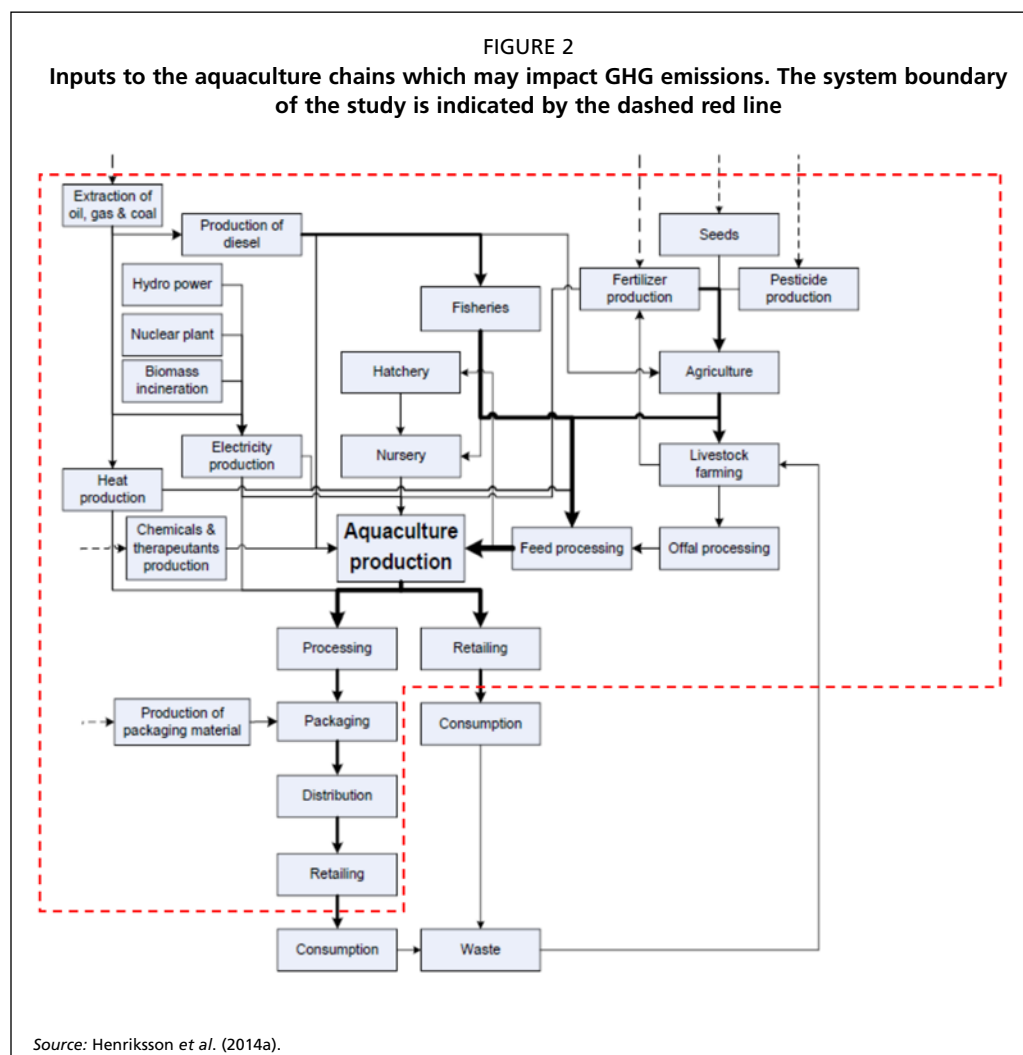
FIGURE 2

**Inputs to the aquaculture chains which may impact GHG emissions. The system boundary of the study is indicated by the dashed red line**

Extraction of oil, gas & coal

Production of diesel

Seeds

Hydro power

Fertilizer production

Pesticide production

Fisheries

Nuclear plant

Biomass incineration

Hatchery

Agriculture

Electricity production

Nursery

Livestock farming

Heat production

Chemicals & therapeutants production

Aquaculture production

Feed processing

Offal processing

Processing

Retailing

Production of packaging material

Packaging

Consumption

Distribution

Retailing

Consumption

Waste

*Source:* Henriksson *et al*. (2014a).